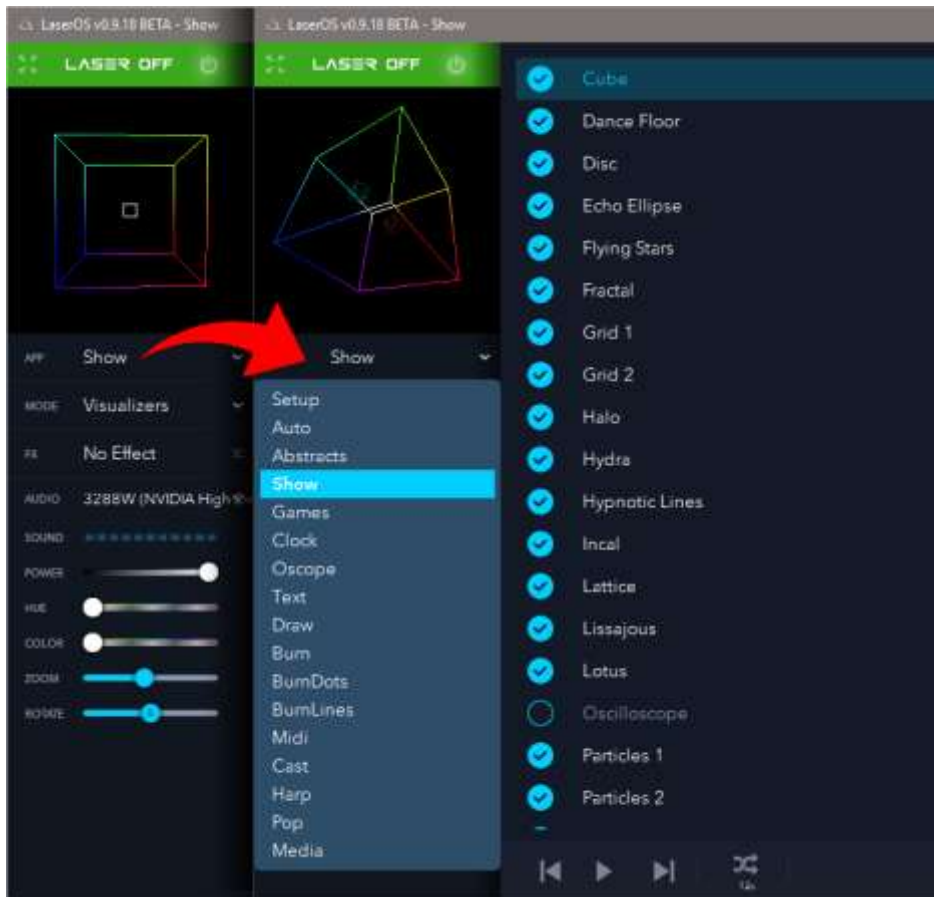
LaserOS v0.9.18 BETA - Show

LASER OFF

APP Show

MODE Visualizers

FX No Effect

AUDIO 3288W (NVIDIA High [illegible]

SOUND

POWER

HUE

COLOR

ZOOM

ROTATE

LaserOS v0.9.18 BETA - Show

LASER OFF

Show

Setup
Auto
Abstracts
Show
Games
Clock
Oscope
Text
Draw
Burn
BurnDots
BurnLines
Midi
Cast
Harp
Pop
Media

Cube
Dance Floor
Disc
Echo Ellipse
Flying Stars
Fractal
Grid 1
Grid 2
Halo
Hydra
Hypnotic Lines
Incal
Lattice
Lissajous
Lotus
Oscilloscope
Particles 1
Particles 2